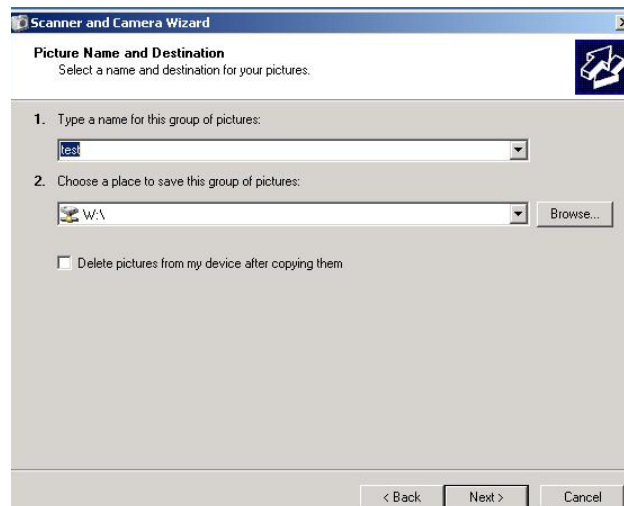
Scanner and Camera Wizard

Picture Name and Destination
Select a name and destination for your pictures.

1. Type a name for this group of pictures:

test

2. Choose a place to save this group of pictures:

W:\

Browse...

Delete pictures from my device after copying them

< Back
Next >
Cancel